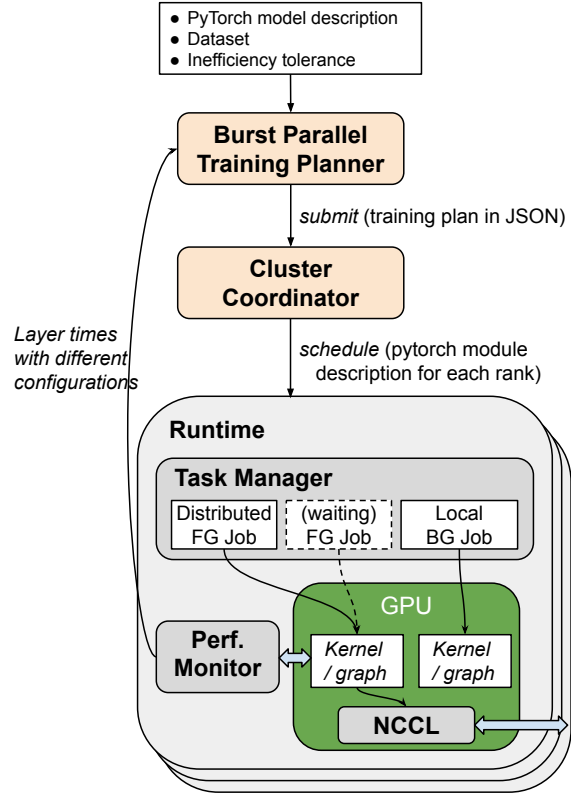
● PyTorch model description
● Dataset
● Inefficiency tolerance

Burst Parallel Training Planner

submit (training plan in JSON)

Cluster Coordinator

Layer times with different configurations

schedule (pytorch module description for each rank)

Runtime

Task Manager

Distributed FG Job

(waiting) FG Job

Local BG Job

GPU

Perf. Monitor

Kernel / graph

Kernel / graph

NCCL